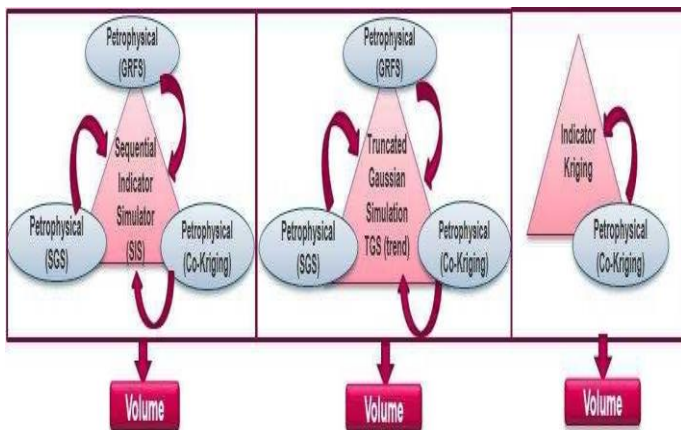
Petrophysical (GRFS)

Sequential Indicator Simulator (SIS)

Petrophysical (SGS)

Petrophysical (Co-Kriging)

Petrophysical (GRFS)

Truncated Gaussian Simulation TGS (trend)

Petrophysical (SGS)

Petrophysical (Co-Kriging)

Indicator Kriging

Petrophysical (Co-Kriging)

Volume

Volume

Volume